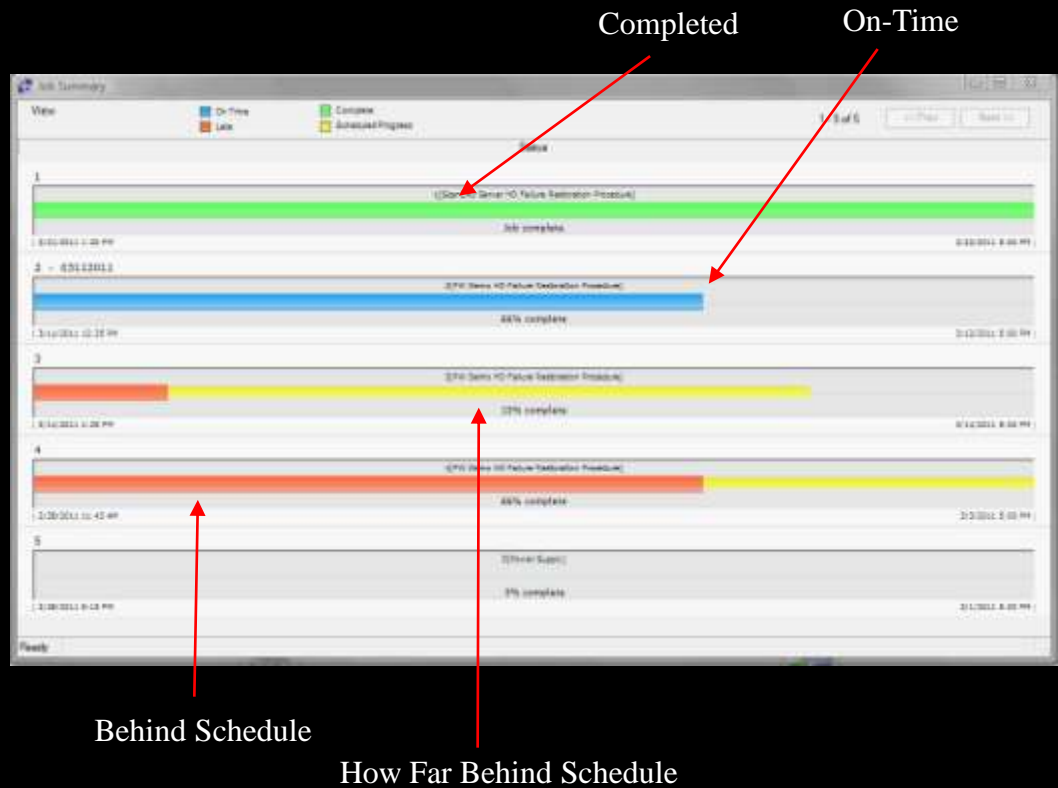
Completed

On-Time

Job Summary

View

On-Time
Late

Complete
Scheduled Progress

1 - 5 of 5

<< Prev

Next >>

Status

1

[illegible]

Job complete

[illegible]

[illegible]

2 - 03112011

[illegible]

66% complete

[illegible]

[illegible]

3

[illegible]

10% complete

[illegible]

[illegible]

4

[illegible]

66% complete

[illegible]

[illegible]

5

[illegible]

0% complete

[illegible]

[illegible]

Ready

Behind Schedule

How Far Behind Schedule